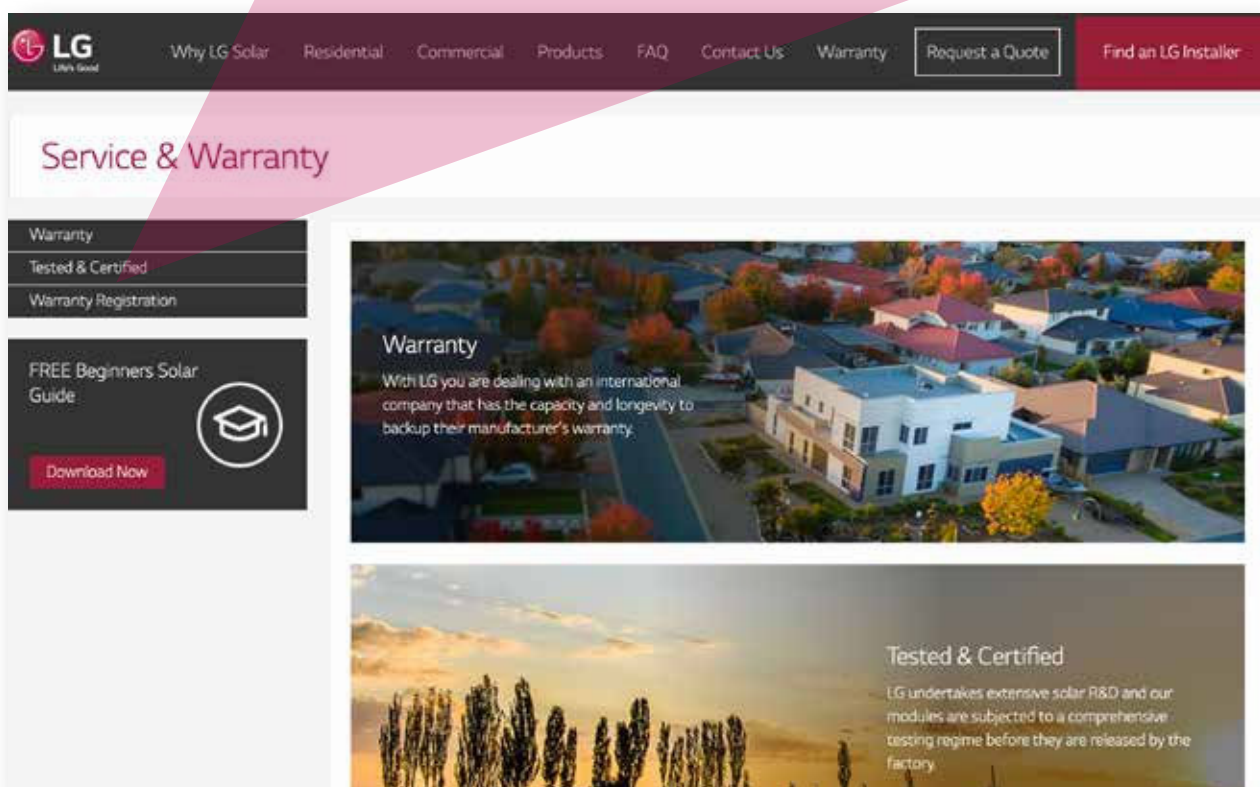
LG
Life's Good

Why LG Solar Residential Commercial Products FAQ Contact Us Warranty Request a Quote Find an LG Installer

Service & Warranty

Warranty
Tested & Certified
Warranty Registration

FREE Beginners Solar Guide

Download Now

Warranty

With LG you are dealing with an international company that has the capacity and longevity to backup their manufacturer's warranty.

Tested & Certified

LG undertakes extensive solar R&D and our modules are subjected to a comprehensive testing regime before they are released by the factory.